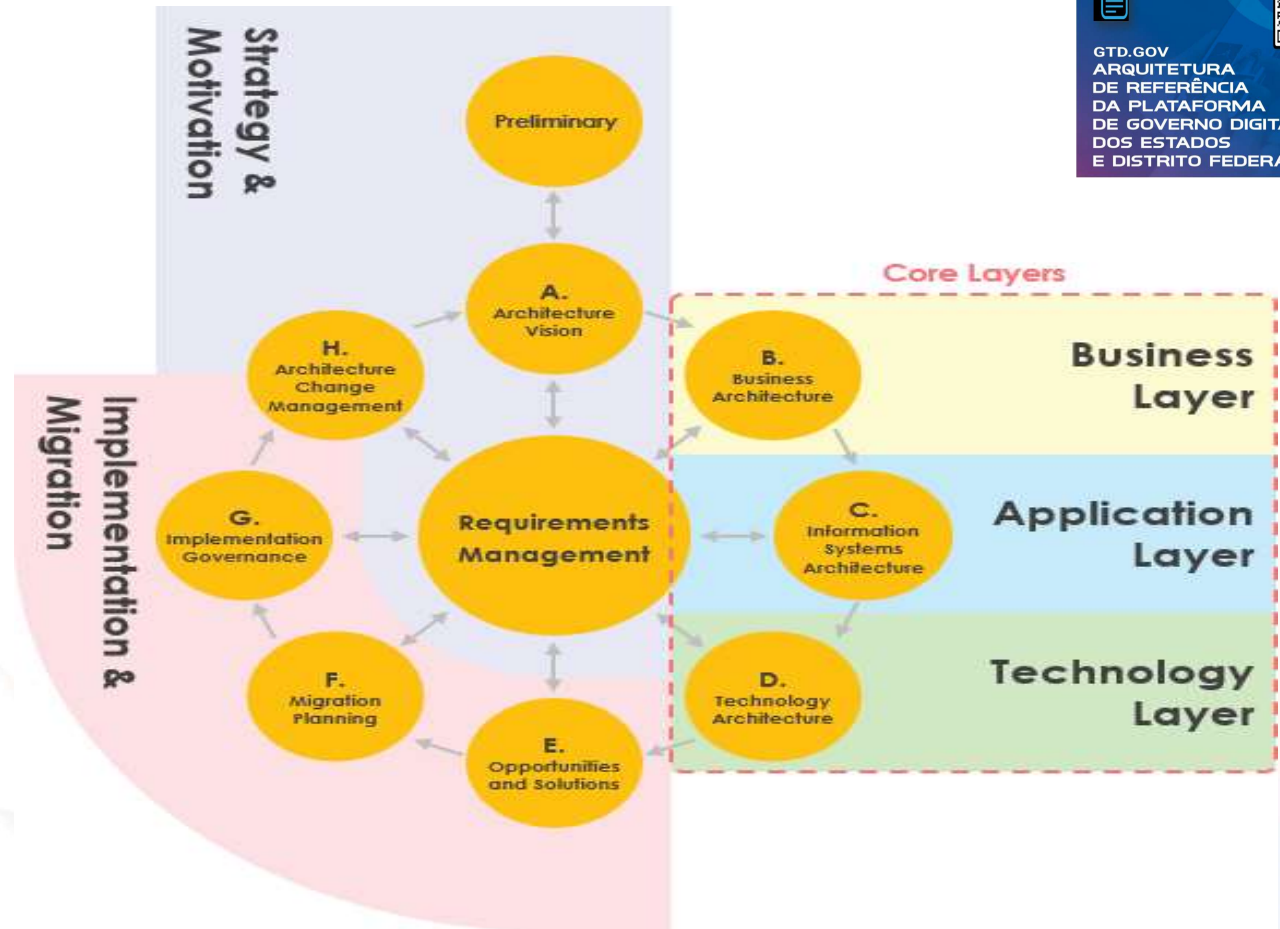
GTD.GOV
ARQUITETURA
DE REFERÊNCIA
DA PLATAFORMA
DE GOVERNO DIGIT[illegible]
DOS ESTADOS
E DISTRITO FEDERA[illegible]

Strategy & Motivation

Preliminary

A. Architecture Vision

H. Architecture Change Management

Implementation & Migration

G. Implementation Governance

Requirements Management

F. Migration Planning

E. Opportunities and Solutions

Core Layers

B. Business Architecture

Business Layer

C. Information Systems Architecture

Application Layer

D. Technology Architecture

Technology Layer